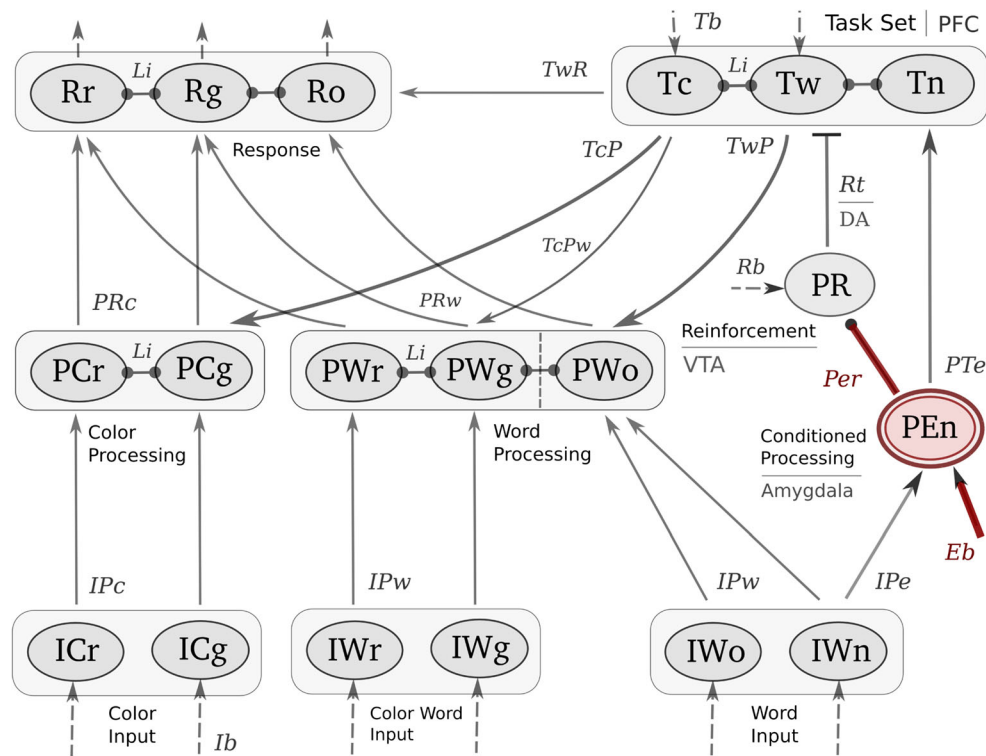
Tb

Task Set | PFC

Rr
Li
Rg
Ro

TwR

Tc
Li
Tw
Tn

Response

TcP
TwP

Rt
DA

TcPw

Rb
PR

PRc
PRw

PCr
Li
PCg

PWr
Li
PWg
PWo

Reinforcement
VTA

Per
PTe

Color Processing

Word Processing

Conditioned Processing
Amygdala

PEn

Eb

IPc
IPw
IPw
IPe

ICr
ICg

IWr
IWg

IWo
IWn

Color Input

Ib

Color Word Input

Word Input